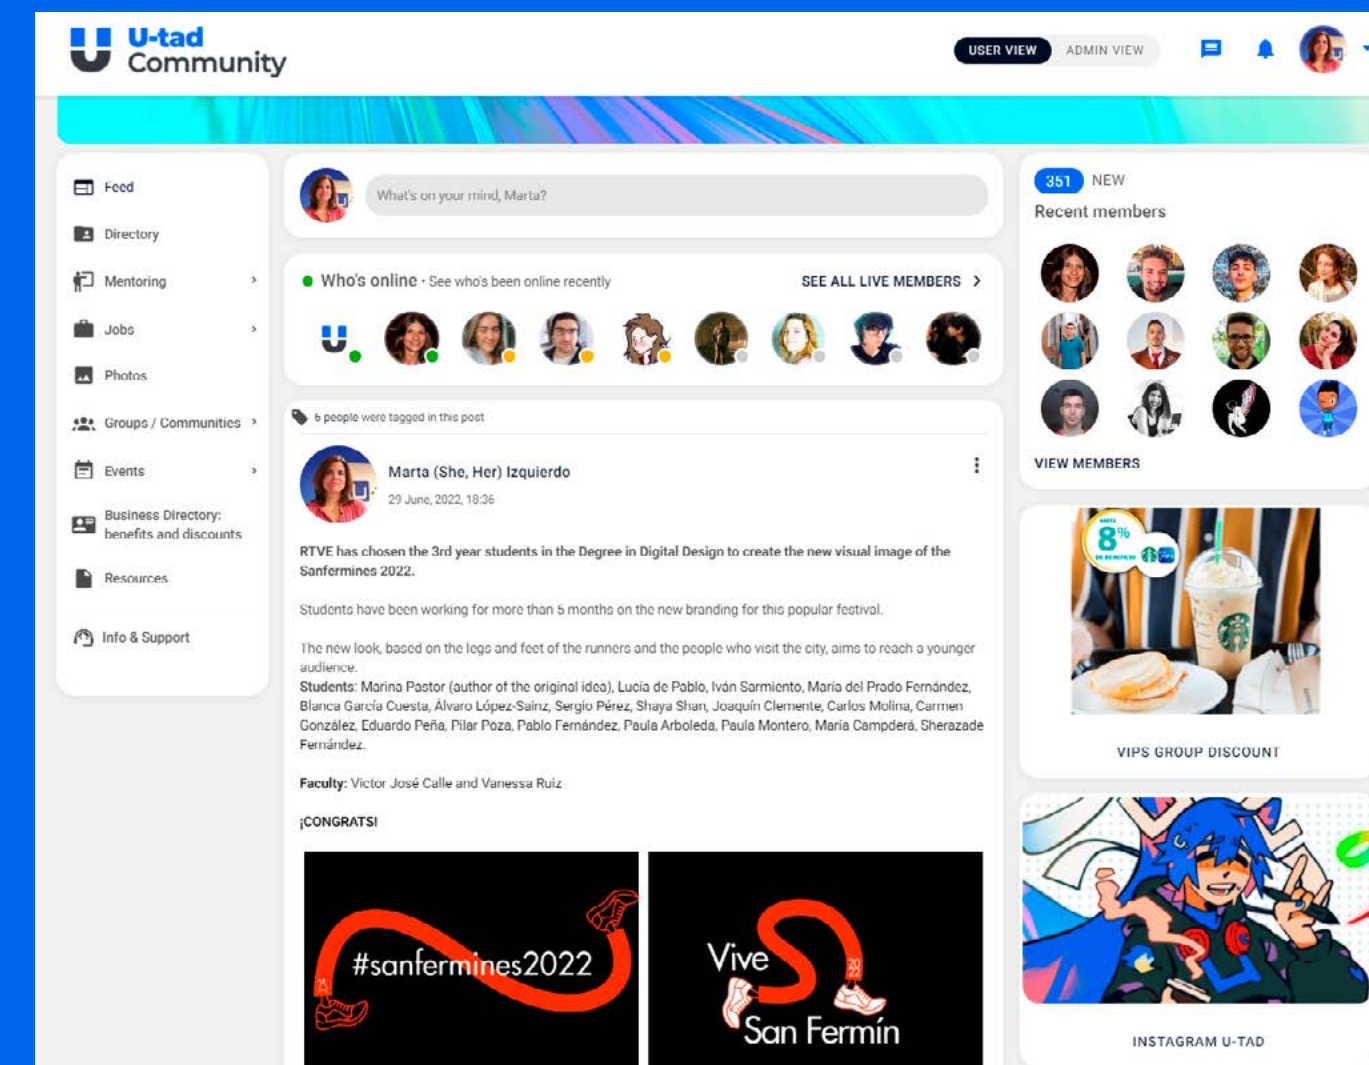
U-tad Community

USER VIEW ADMIN VIEW

Feed
Directory
Mentoring
Jobs
Photos
Groups / Communities
Events
Business Directory: benefits and discounts
Resources
Info & Support

What's on your mind, Marta?

Who's online · See who's been online recently
SEE ALL LIVE MEMBERS

6 people were tagged in this post

Marta (She, Her) Izquierdo
29 June, 2022, 18:36

RTVE has chosen the 3rd year students in the Degree in Digital Design to create the new visual image of the Sanfermines 2022.

Students have been working for more than 5 months on the new branding for this popular festival.

The new look, based on the legs and feet of the runners and the people who visit the city, aims to reach a younger audience.
Students: Marina Pastor (author of the original idea), Lucía de Pablo, Iván Sarmiento, María del Prado Fernández, Blanca García Cuesta, Álvaro López-Sainz, Sergio Pérez, Shaya Shan, Joaquín Clemente, Carlos Molina, Carmen González, Eduardo Peña, Pilar Poza, Pablo Fernández, Paula Arboleda, Paula Montero, María Campderá, Sherazade Fernández.

Faculty: Víctor José Calle and Vanessa Ruiz

¡CONGRATS!

#sanfermines2022

Vive San Fermín

351 NEW
Recent members

VIEW MEMBERS

8%

VIPS GROUP DISCOUNT

INSTAGRAM U-TAD